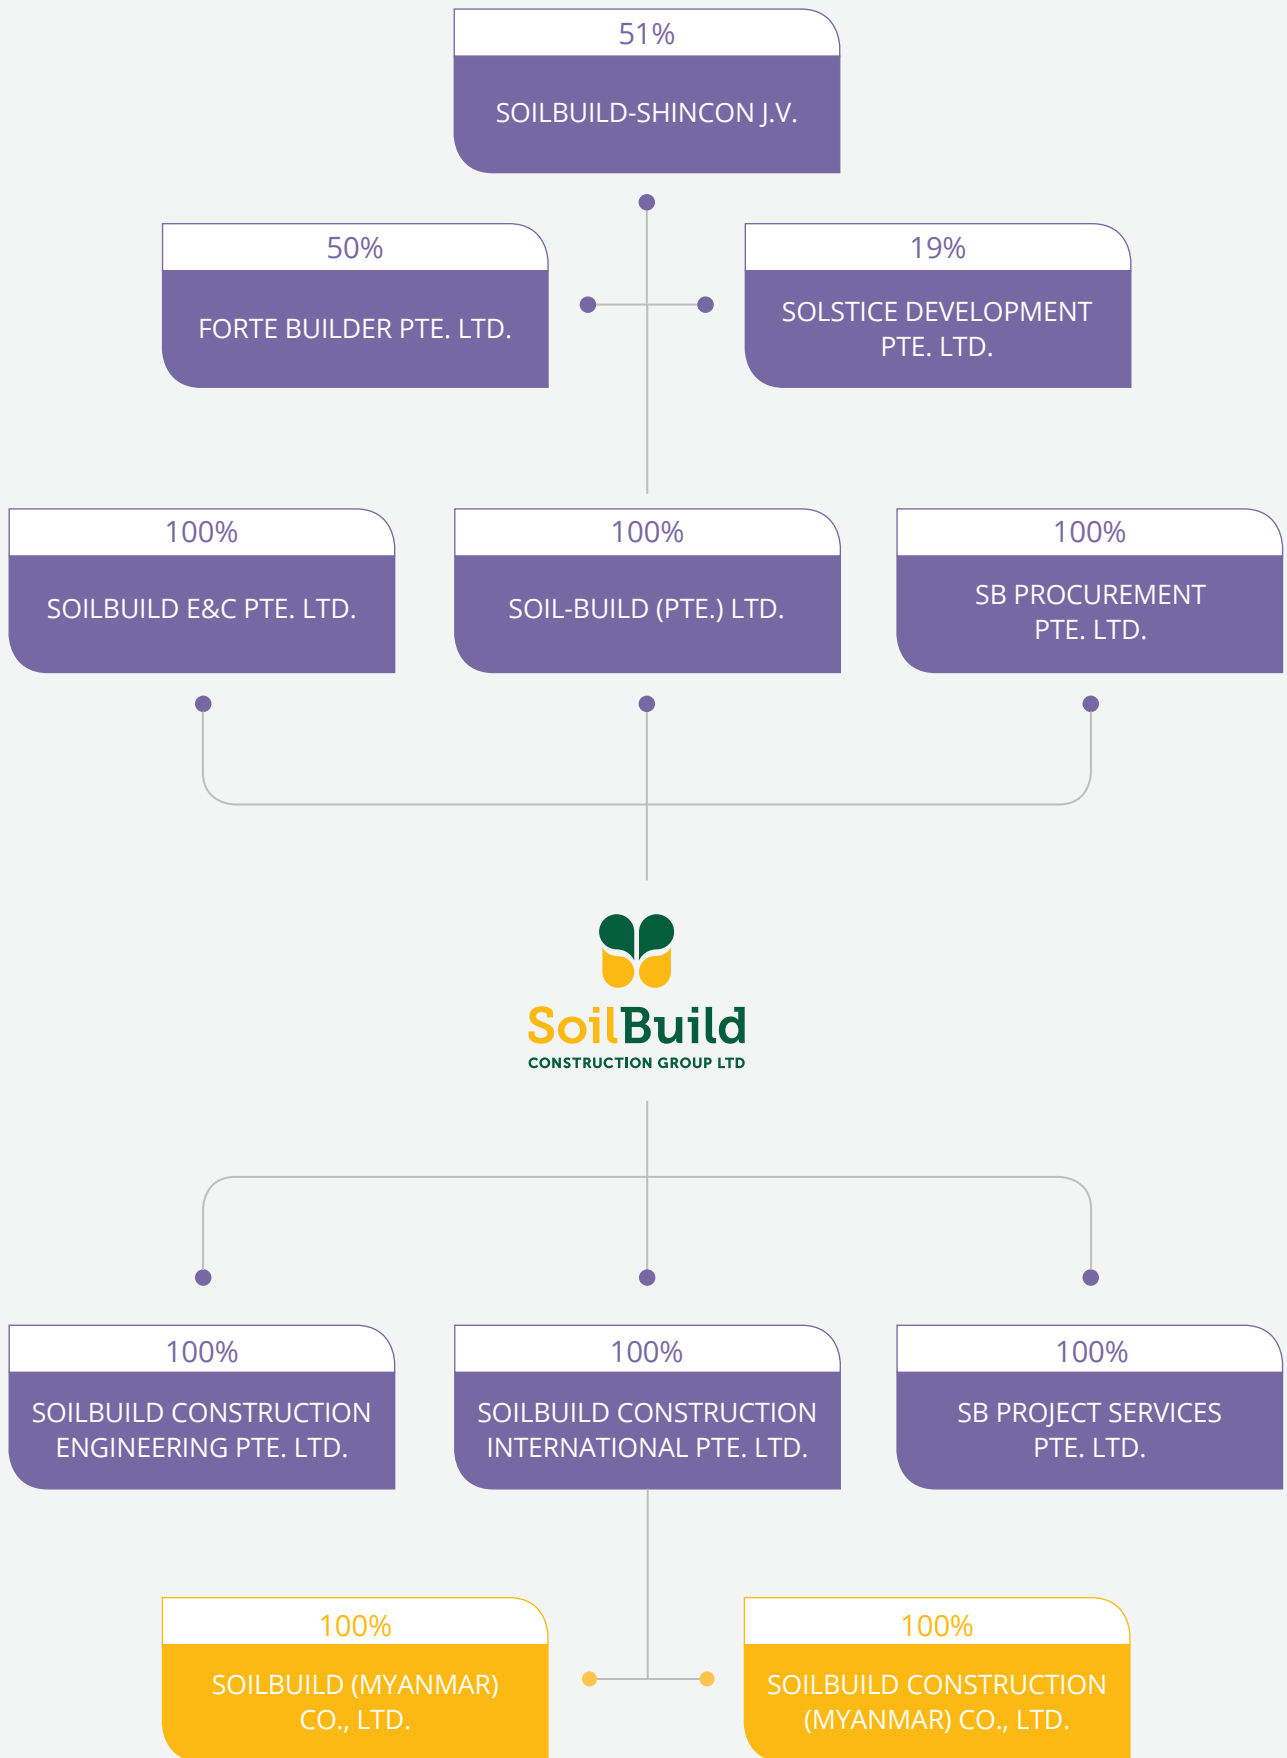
51%
SOILBUILD-SHINCON J.V.

50%
FORTE BUILDER PTE. LTD.

19%
SOLSTICE DEVELOPMENT PTE. LTD.

100%
SOILBUILD E&C PTE. LTD.

100%
SOIL-BUILD (PTE.) LTD.

100%
SB PROCUREMENT PTE. LTD.

SoilBuild
CONSTRUCTION GROUP LTD

100%
SOILBUILD CONSTRUCTION ENGINEERING PTE. LTD.

100%
SOILBUILD CONSTRUCTION INTERNATIONAL PTE. LTD.

100%
SB PROJECT SERVICES PTE. LTD.

100%
SOILBUILD (MYANMAR) CO., LTD.

100%
SOILBUILD CONSTRUCTION (MYANMAR) CO., LTD.